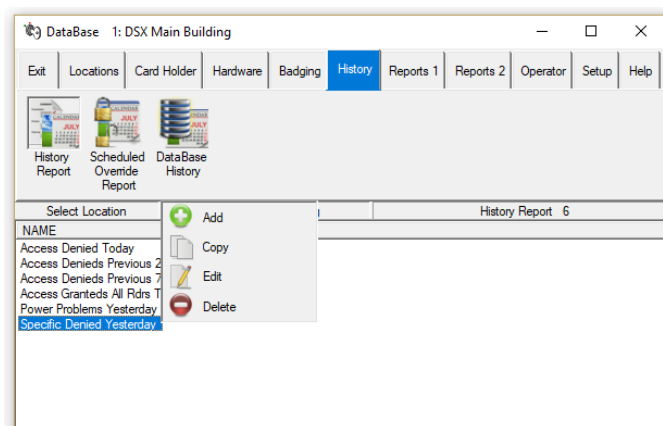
DataBase 1: DSX Main Building

Exit | Locations | Card Holder | Hardware | Badging | History | Reports 1 | Reports 2 | Operator | Setup | Help

History Report
Scheduled Override Report
DataBase History

Select Location
History Report 6

NAME
Access Denied Today
Access Denieds Previous 2
Access Denieds Previous 7
Access Granteds All Rdrs T
Power Problems Yesterday
Specific Denied Yesterday

Add
Copy
Edit
Delete